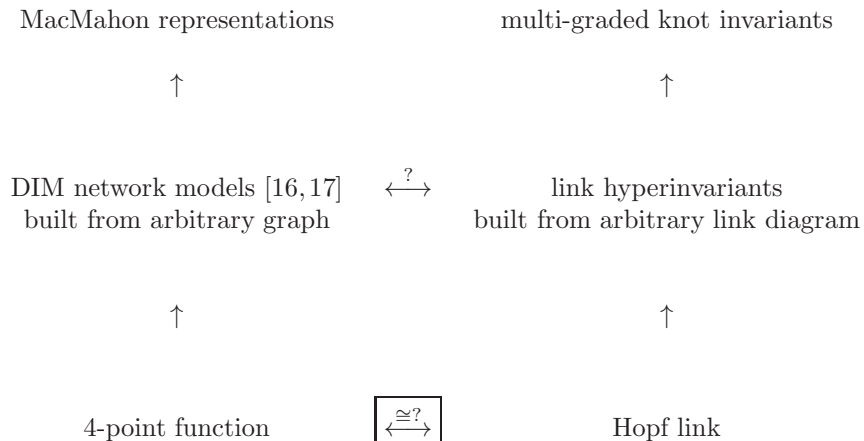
MacMahon representations

multi-graded knot invariants

$\uparrow$

$\uparrow$

DIM network models [16, 17] built from arbitrary graph

$\overset{?}{\longleftrightarrow}$

link hyperinvariants built from arbitrary link diagram

$\uparrow$

$\uparrow$

4-point function

$\boxed{\overset{\cong ?}{\longleftrightarrow}}$

Hopf link